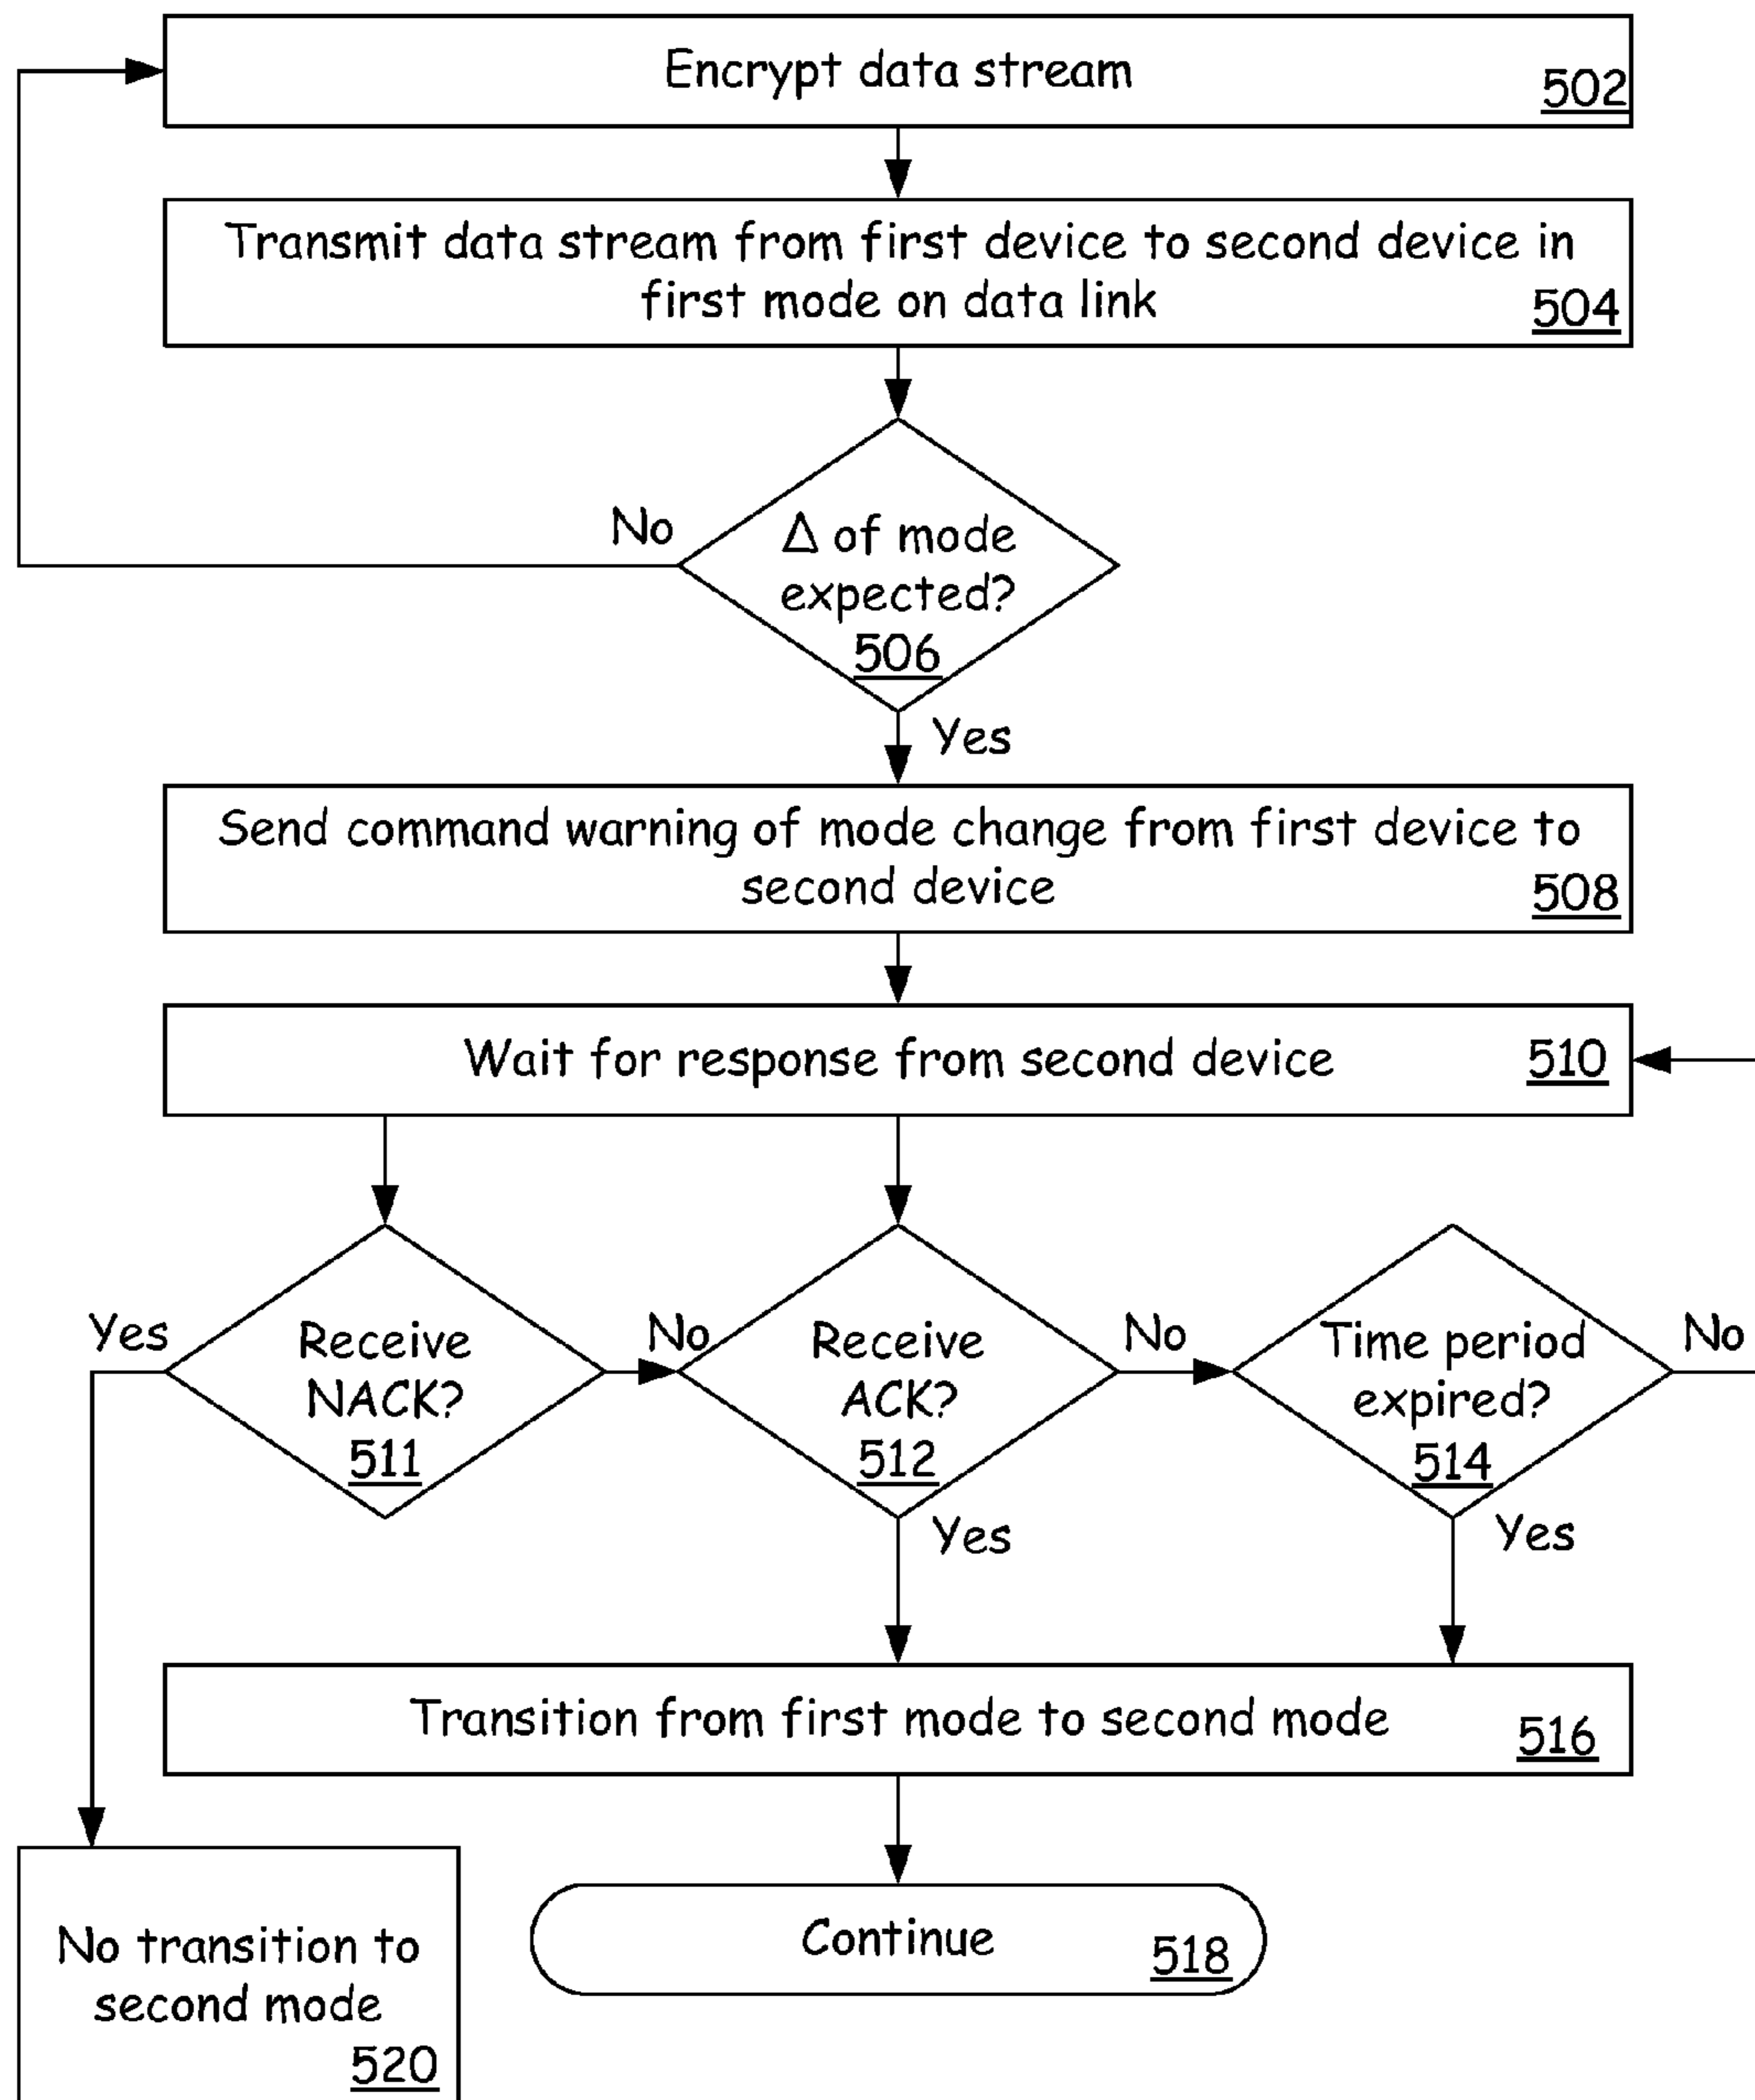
Encrypt data stream 502

Transmit data stream from first device to second device in first mode on data link 504

No

$\Delta$ of mode expected? 506

Yes

Send command warning of mode change from first device to second device 508

Wait for response from second device 510

Yes

Receive NACK? 511

No

Receive ACK? 512

No

Time period expired? 514

No

Yes

Yes

Transition from first mode to second mode 516

No transition to second mode 520

Continue 518